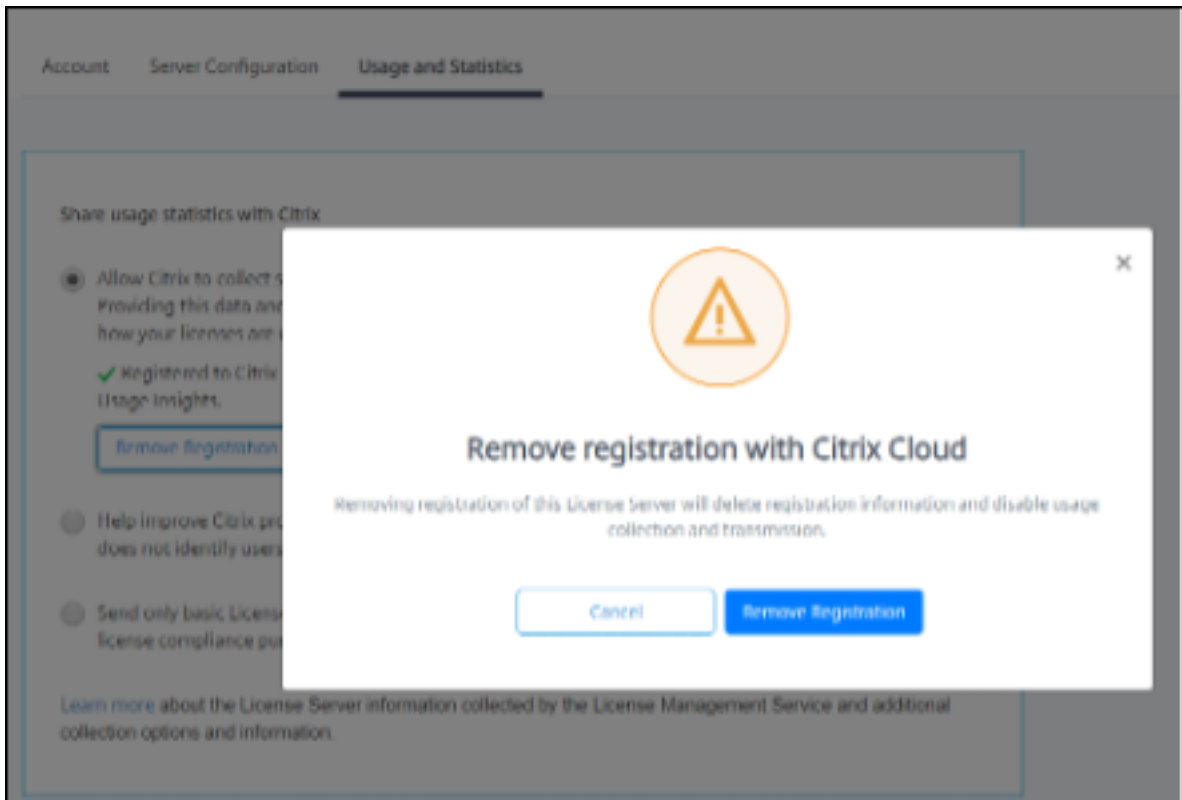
Account Server Configuration Usage and Statistics

Share usage statistics with Citrix

Allow Citrix to collect s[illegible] Providing this data and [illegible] how your licenses are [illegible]

✓ Registered to Citrix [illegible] Usage Insights.

Remove Registration

Help improve Citrix pro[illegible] does not identify users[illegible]

Send only basic License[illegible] license compliance pu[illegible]

Learn more about the License Server information collected by the License Management Service and additional collection options and information.

×

Remove registration with Citrix Cloud

Removing registration of this License Server will delete registration information and disable usage collection and transmission.

Cancel

Remove Registration